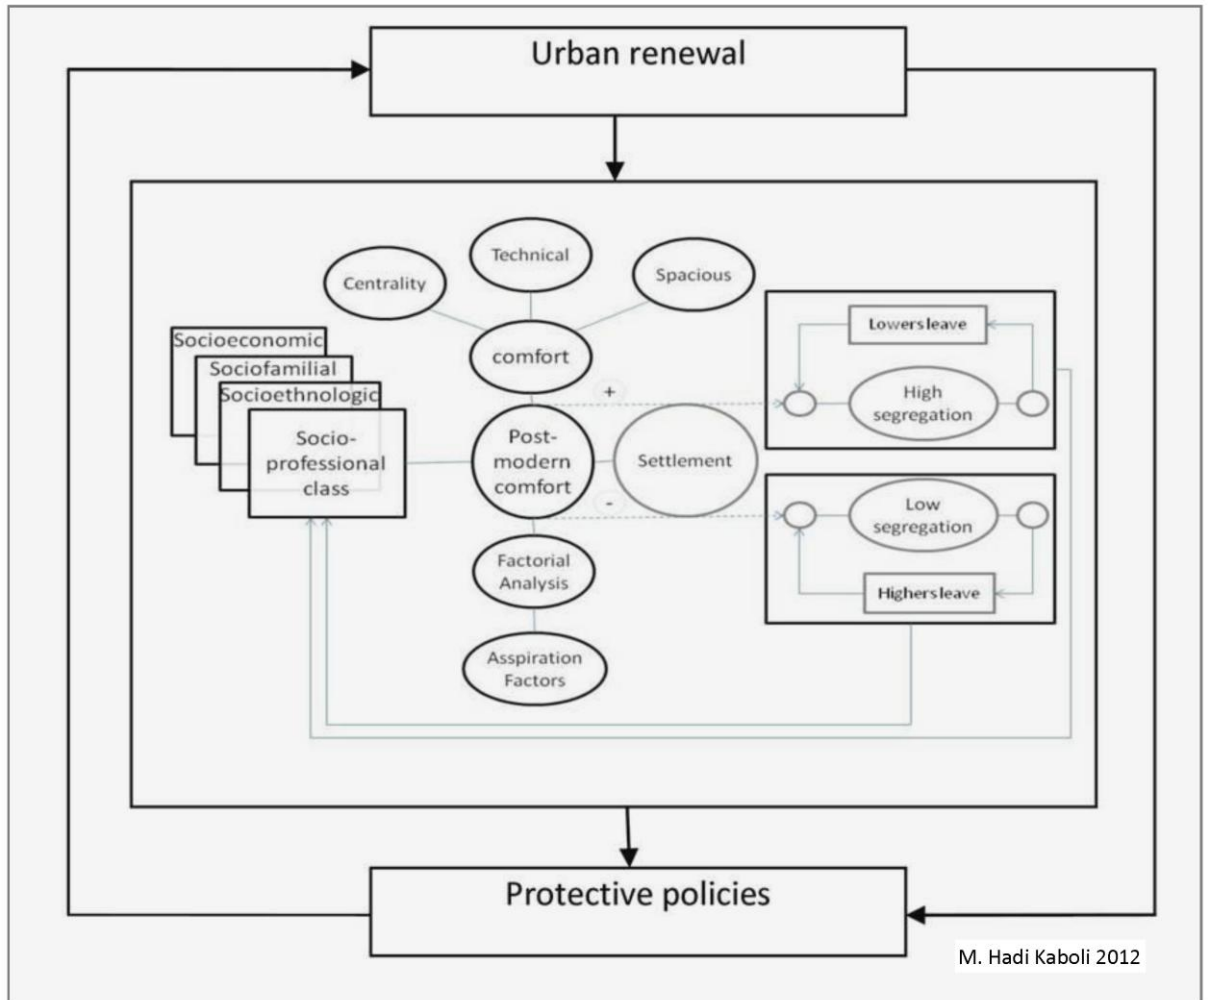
Urban renewal

Centrality

Technical

Spacious

comfort

Socioeconomic

Sociofamilial

Socioethnologic

Socio-professional class

Post-modern comfort

Settlement

+

-

Lowers leave

High segregation

Low segregation

Highers leave

Factorial Analysis

Aspiration Factors

Protective policies

M. Hadi Kaboli 2012